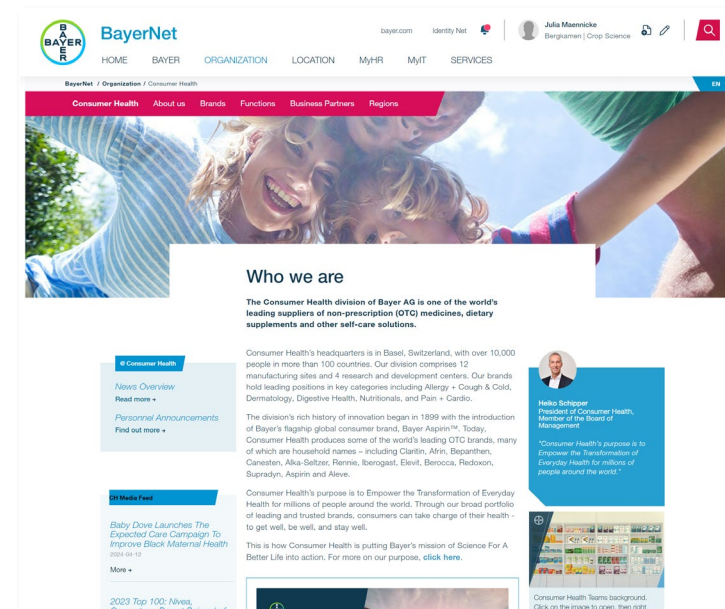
BAYER BAYER BAYER

BayerNet

bayer.com Identity Net

Julia Maennicke
Bergkamen | Crop Science

HOME BAYER ORGANIZATION LOCATION MyHR MyIT SERVICES

BayerNet / Organization / Consumer Health

EN

Consumer Health About us Brands Functions Business Partners Regions

Who we are

The Consumer Health division of Bayer AG is one of the world's leading suppliers of non-prescription (OTC) medicines, dietary supplements and other self-care solutions.

Consumer Health's headquarters is in Basel, Switzerland, with over 10,000 people in more than 100 countries. Our division comprises 12 manufacturing sites and 4 research and development centers. Our brands hold leading positions in key categories including Allergy + Cough & Cold, Dermatology, Digestive Health, Nutritionals, and Pain + Cardio.

The division's rich history of innovation began in 1899 with the introduction of Bayer's flagship global consumer brand, Bayer Aspirin™. Today, Consumer Health produces some of the world's leading OTC brands, many of which are household names – including Claritin, Afrin, Bepanthen, Canesten, Alka-Seltzer, Rennie, Iberogast, Elevit, Berocca, Redoxon, Supradyn, Aspirin and Aleve.

Consumer Health's purpose is to Empower the Transformation of Everyday Health for millions of people around the world. Through our broad portfolio of leading and trusted brands, consumers can take charge of their health - to get well, be well, and stay well.

This is how Consumer Health is putting Bayer's mission of Science For A Better Life into action. For more on our purpose, click here.

@ Consumer Health

News Overview
Read more +

Personnel Announcements
Find out more +

CH Media Feed

Baby Dove Launches The Expected Care Campaign To Improve Black Maternal Health
2024-04-12

More +

2023 Top 100: Nivea, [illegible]

Heiko Schipper
President of Consumer Health, Member of the Board of Management

"Consumer Health's purpose is to Empower the Transformation of Everyday Health for millions of people around the world."

Consumer Health Teams background. Click on the image to open, then right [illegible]